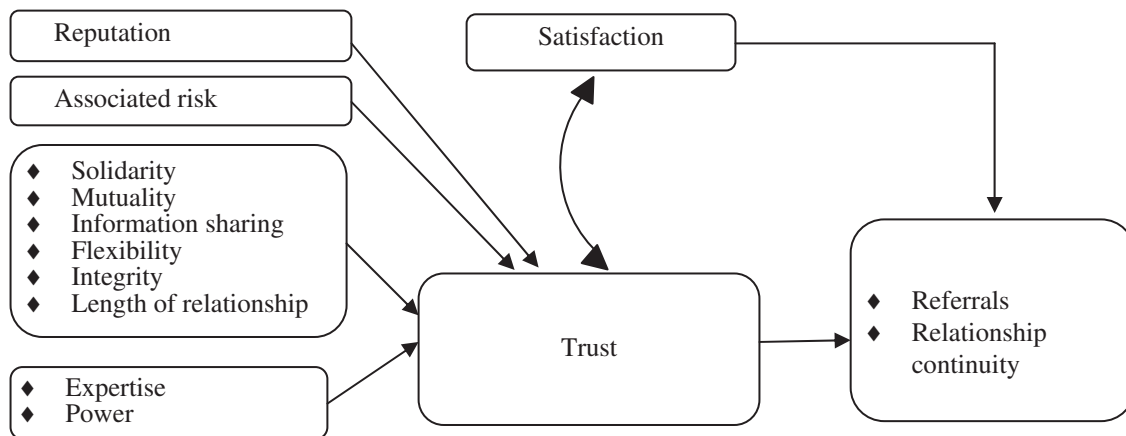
Reputation

Associated risk

Satisfaction

♦ Solidarity
♦ Mutuality
♦ Information sharing
♦ Flexibility
♦ Integrity
♦ Length of relationship

Trust

♦ Referrals
♦ Relationship continuity

♦ Expertise
♦ Power